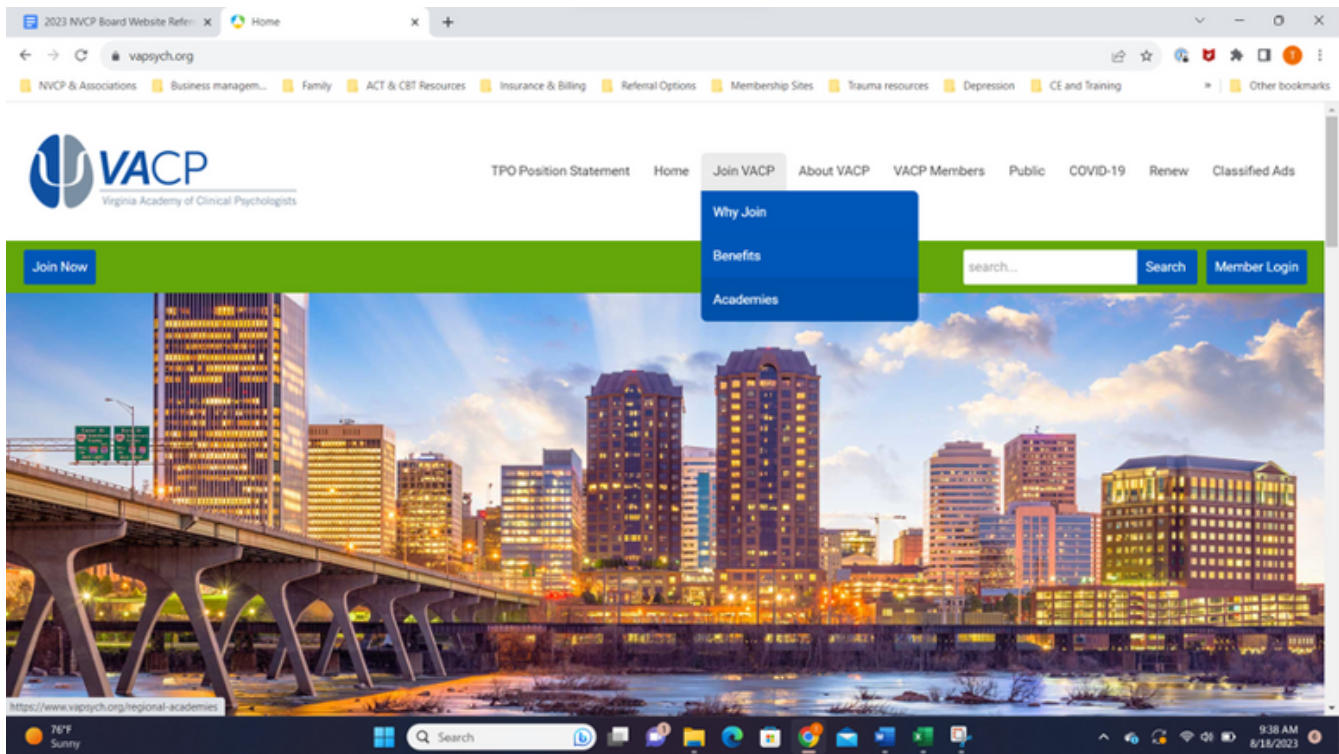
2023 NVCP Board Website Refer ×
Home ×
+

vapsych.org

NVCP & Associations
Business managem...
Family
ACT & CBT Resources
Insurance & Billing
Referral Options
Membership Sites
Trauma resources
Depression
CE and Training
»
Other bookmarks

VACP
Virginia Academy of Clinical Psychologists

TPO Position Statement
Home
Join VACP
About VACP
VACP Members
Public
COVID-19
Renew
Classified Ads

Why Join
Benefits
Academies

Join Now
search...
Search
Member Login

https://www.vapsych.org/regional-academies

76°F
Sunny
Search
9:38 AM
8/18/2023